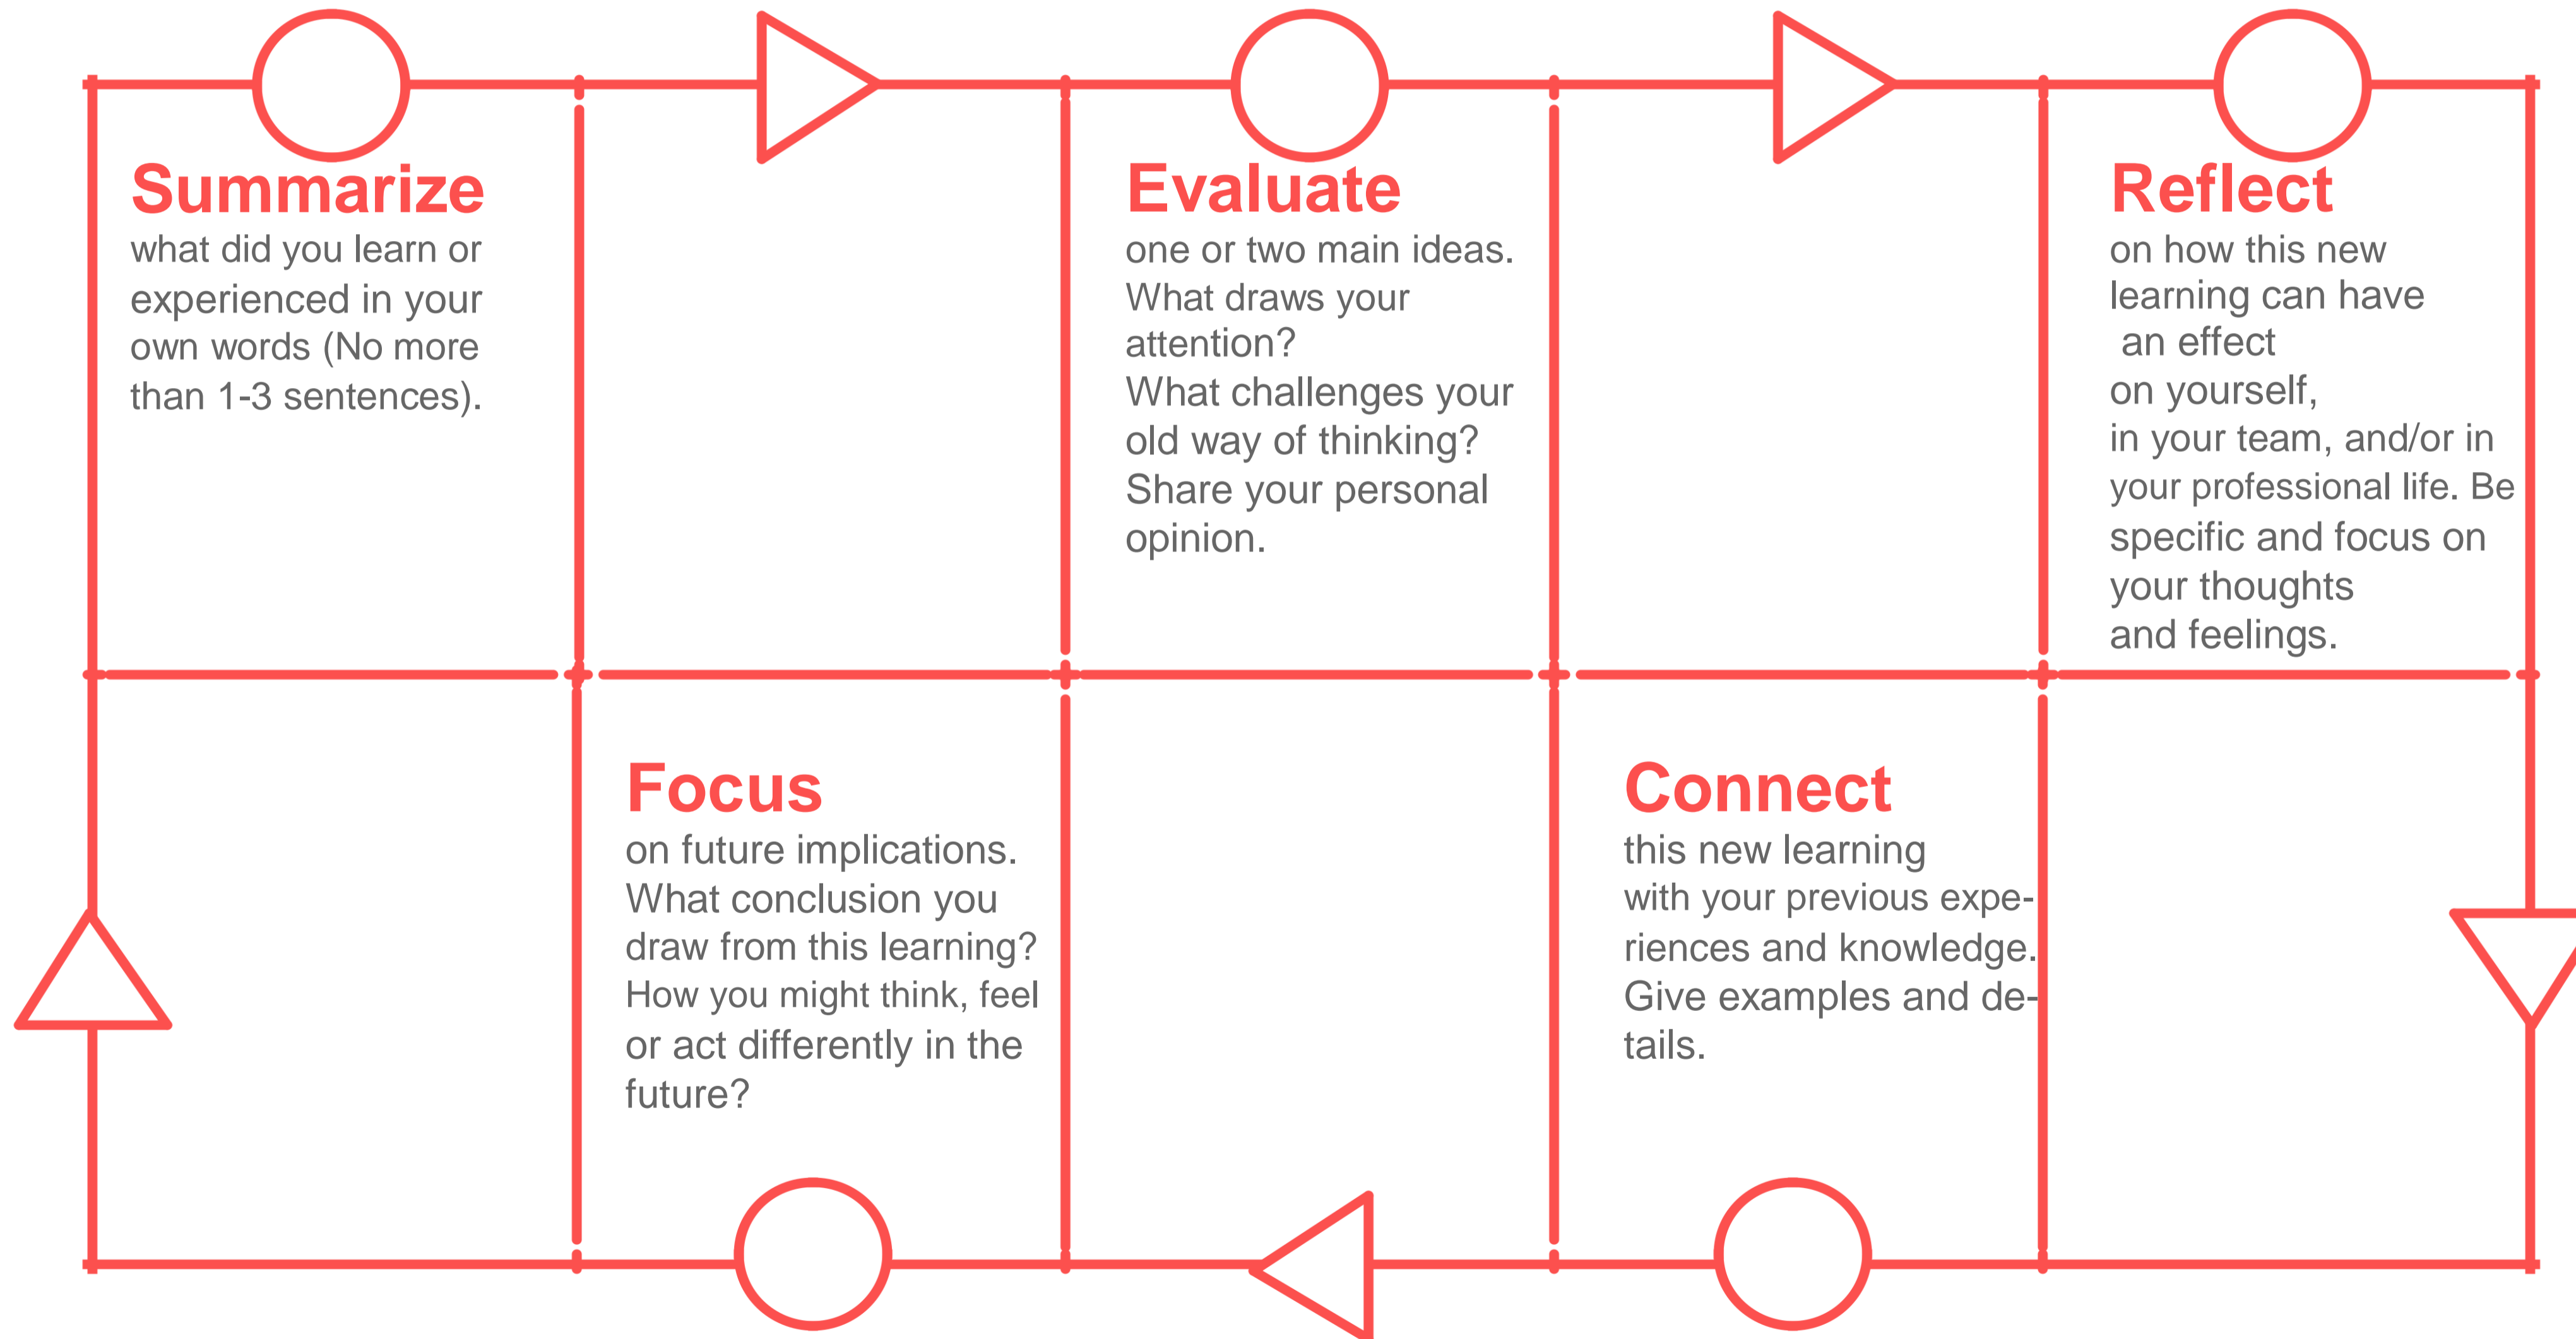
Summarize
what did you learn or experienced in your own words (No more than 1-3 sentences).

Evaluate
one or two main ideas. What draws your attention? What challenges your old way of thinking? Share your personal opinion.

Reflect
on how this new learning can have an effect on yourself, in your team, and/or in your professional life. Be specific and focus on your thoughts and feelings.

Focus
on future implications. What conclusion you draw from this learning? How you might think, feel or act differently in the future?

Connect
this new learning with your previous experiences and knowledge. Give examples and details.